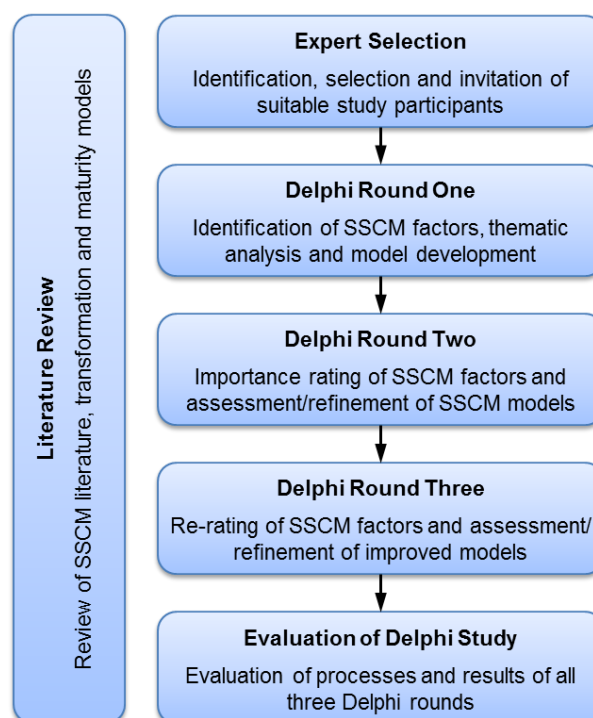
Literature Review

Review of SSCM literature, transformation and maturity models

Expert Selection

Identification, selection and invitation of suitable study participants

Delphi Round One

Identification of SSCM factors, thematic analysis and model development

Delphi Round Two

Importance rating of SSCM factors and assessment/refinement of SSCM models

Delphi Round Three

Re-rating of SSCM factors and assessment/ refinement of improved models

Evaluation of Delphi Study

Evaluation of processes and results of all three Delphi rounds